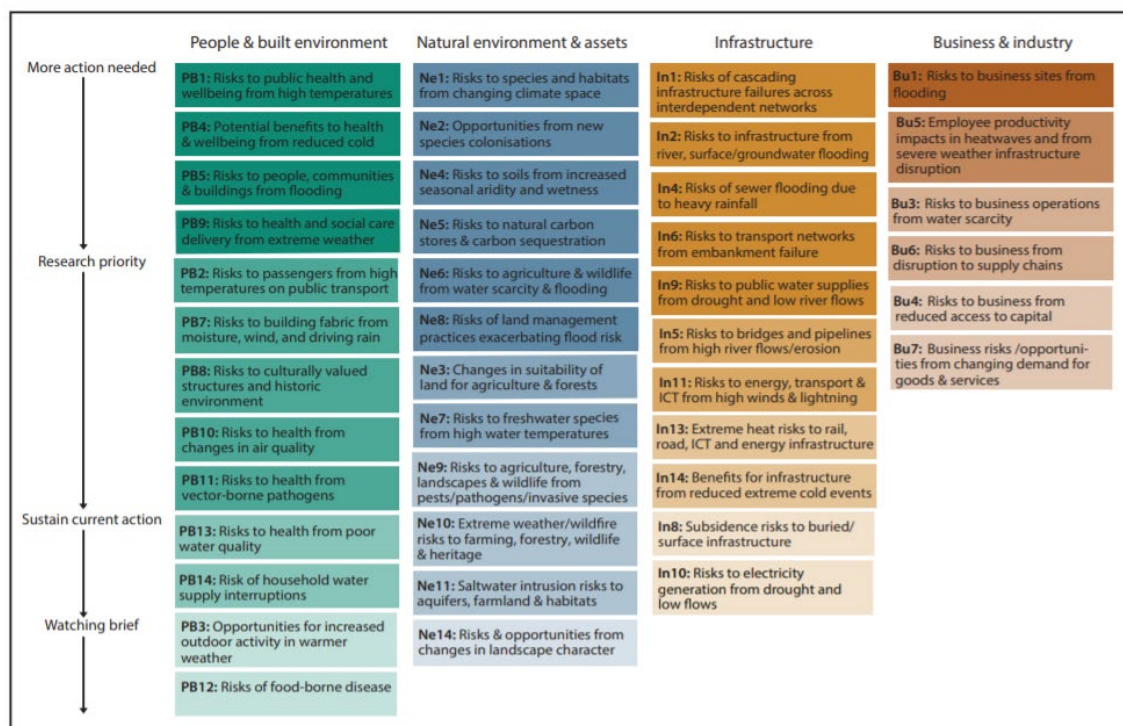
More action needed

Research priority

Sustain current action

Watching brief

People & built environment

PB1: Risks to public health and wellbeing from high temperatures

PB4: Potential benefits to health & wellbeing from reduced cold

PB5: Risks to people, communities & buildings from flooding

PB9: Risks to health and social care delivery from extreme weather

PB2: Risks to passengers from high temperatures on public transport

PB7: Risks to building fabric from moisture, wind, and driving rain

PB8: Risks to culturally valued structures and historic environment

PB10: Risks to health from changes in air quality

PB11: Risks to health from vector-borne pathogens

PB13: Risks to health from poor water quality

PB14: Risk of household water supply interruptions

PB3: Opportunities for increased outdoor activity in warmer weather

PB12: Risks of food-borne disease

Natural environment & assets

Ne1: Risks to species and habitats from changing climate space

Ne2: Opportunities from new species colonisations

Ne4: Risks to soils from increased seasonal aridity and wetness

Ne5: Risks to natural carbon stores & carbon sequestration

Ne6: Risks to agriculture & wildlife from water scarcity & flooding

Ne8: Risks of land management practices exacerbating flood risk

Ne3: Changes in suitability of land for agriculture & forests

Ne7: Risks to freshwater species from high water temperatures

Ne9: Risks to agriculture, forestry, landscapes & wildlife from pests/pathogens/invasive species

Ne10: Extreme weather/wildfire risks to farming, forestry, wildlife & heritage

Ne11: Saltwater intrusion risks to aquifers, farmland & habitats

Ne14: Risks & opportunities from changes in landscape character

Infrastructure

In1: Risks of cascading infrastructure failures across interdependent networks

In2: Risks to infrastructure from river, surface/groundwater flooding

In4: Risks of sewer flooding due to heavy rainfall

In6: Risks to transport networks from embankment failure

In9: Risks to public water supplies from drought and low river flows

In5: Risks to bridges and pipelines from high river flows/erosion

In11: Risks to energy, transport & ICT from high winds & lightning

In13: Extreme heat risks to rail, road, ICT and energy infrastructure

In14: Benefits for infrastructure from reduced extreme cold events

In8: Subsidence risks to buried/ surface infrastructure

In10: Risks to electricity generation from drought and low flows

Business & industry

Bu1: Risks to business sites from flooding

Bu5: Employee productivity impacts in heatwaves and from severe weather infrastructure disruption

Bu3: Risks to business operations from water scarcity

Bu6: Risks to business from disruption to supply chains

Bu4: Risks to business from reduced access to capital

Bu7: Business risks /opportunities from changing demand for goods & services